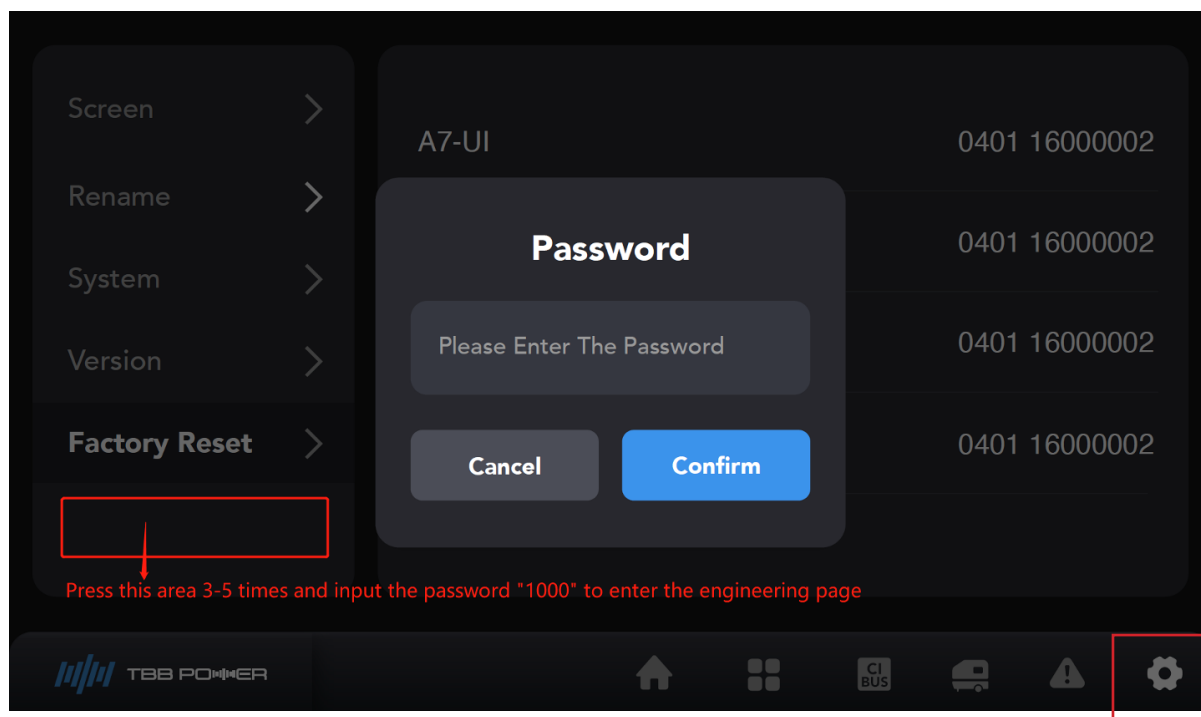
Screen

Rename

System

Version

Factory Reset

A7-UI 0401 16000002

0401 16000002

0401 16000002

0401 16000002

Password

Please Enter The Password

Cancel

Confirm

Press this area 3-5 times and input the password "1000" to enter the engineering page

TBB POWER

CI BUS